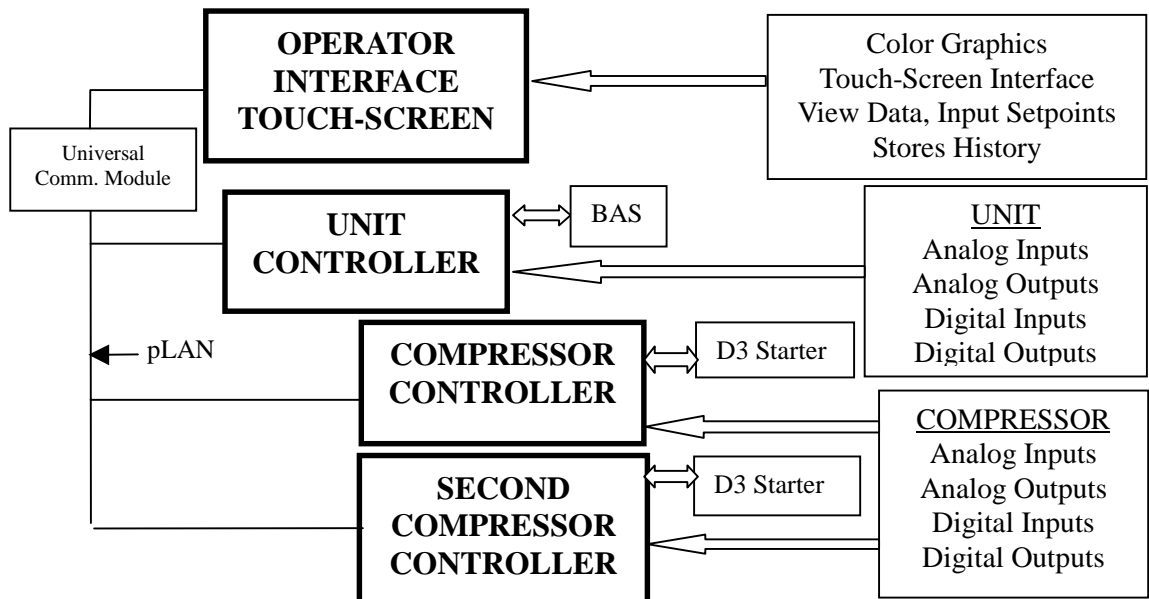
OPERATOR INTERFACE TOUCH-SCREEN

Color Graphics
Touch-Screen Interface
View Data, Input Setpoints
Stores History

Universal Comm. Module

UNIT CONTROLLER

BAS

UNIT
Analog Inputs
Analog Outputs
Digital Inputs
Digital Outputs

pLAN

COMPRESSOR CONTROLLER

D3 Starter

COMPRESSOR
Analog Inputs
Analog Outputs
Digital Inputs
Digital Outputs

SECOND COMPRESSOR CONTROLLER

D3 Starter